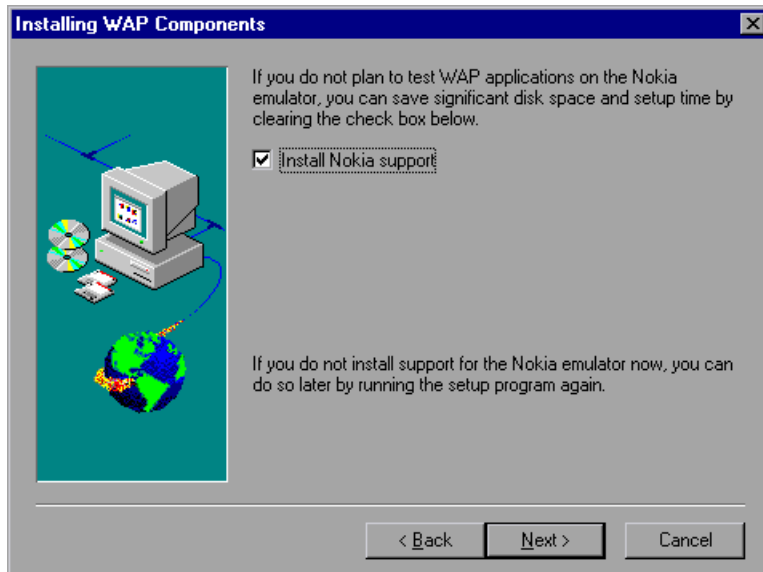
Installing WAP Components

If you do not plan to test WAP applications on the Nokia emulator, you can save significant disk space and setup time by clearing the check box below.

☑ Install Nokia support

If you do not install support for the Nokia emulator now, you can do so later by running the setup program again.

< Back | Next > | Cancel